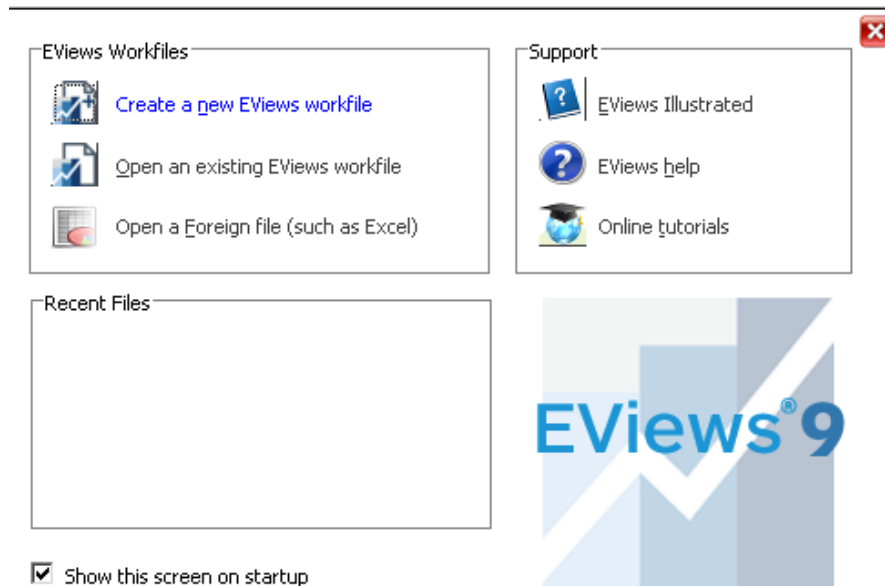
EViews Workfiles

Create a new EViews workfile

Open an existing EViews workfile

Open a Foreign file (such as Excel)

Support

EViews Illustrated

EViews help

Online tutorials

Recent Files

EViews® 9

Show this screen on startup